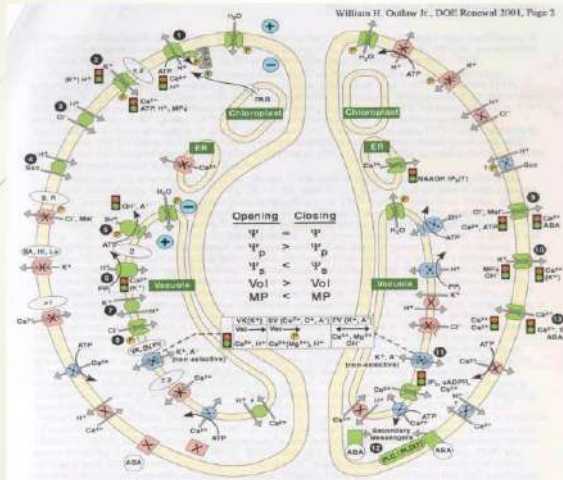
William H. Outlaw Jr., DOE Renewal 2001, Page 2

1
2
3
4
5
6
7
8
9
10
11
12
13

$H_2O$
$H^+$
$K^+$
ATP
$Ca^{2+}$
$Cl^-$
Suc
PAR
Chloroplast
ER
Vacuole
ABA
$H_2O$
$Cl^-$, Mal
$Ca^{2+}$
ATP
$K^+$
$H^+$
$PP_i$
(non-selective)
Secondary Messengers
PLC PLD(?)

| Opening | | Closing |
|---|---|---|
| $\Psi$ | = | $\Psi$ |
| $\Psi_p$ | > | $\Psi_p$ |
| $\Psi_s$ | < | $\Psi_s$ |
| Vol | > | Vol |
| MP | < | MP |